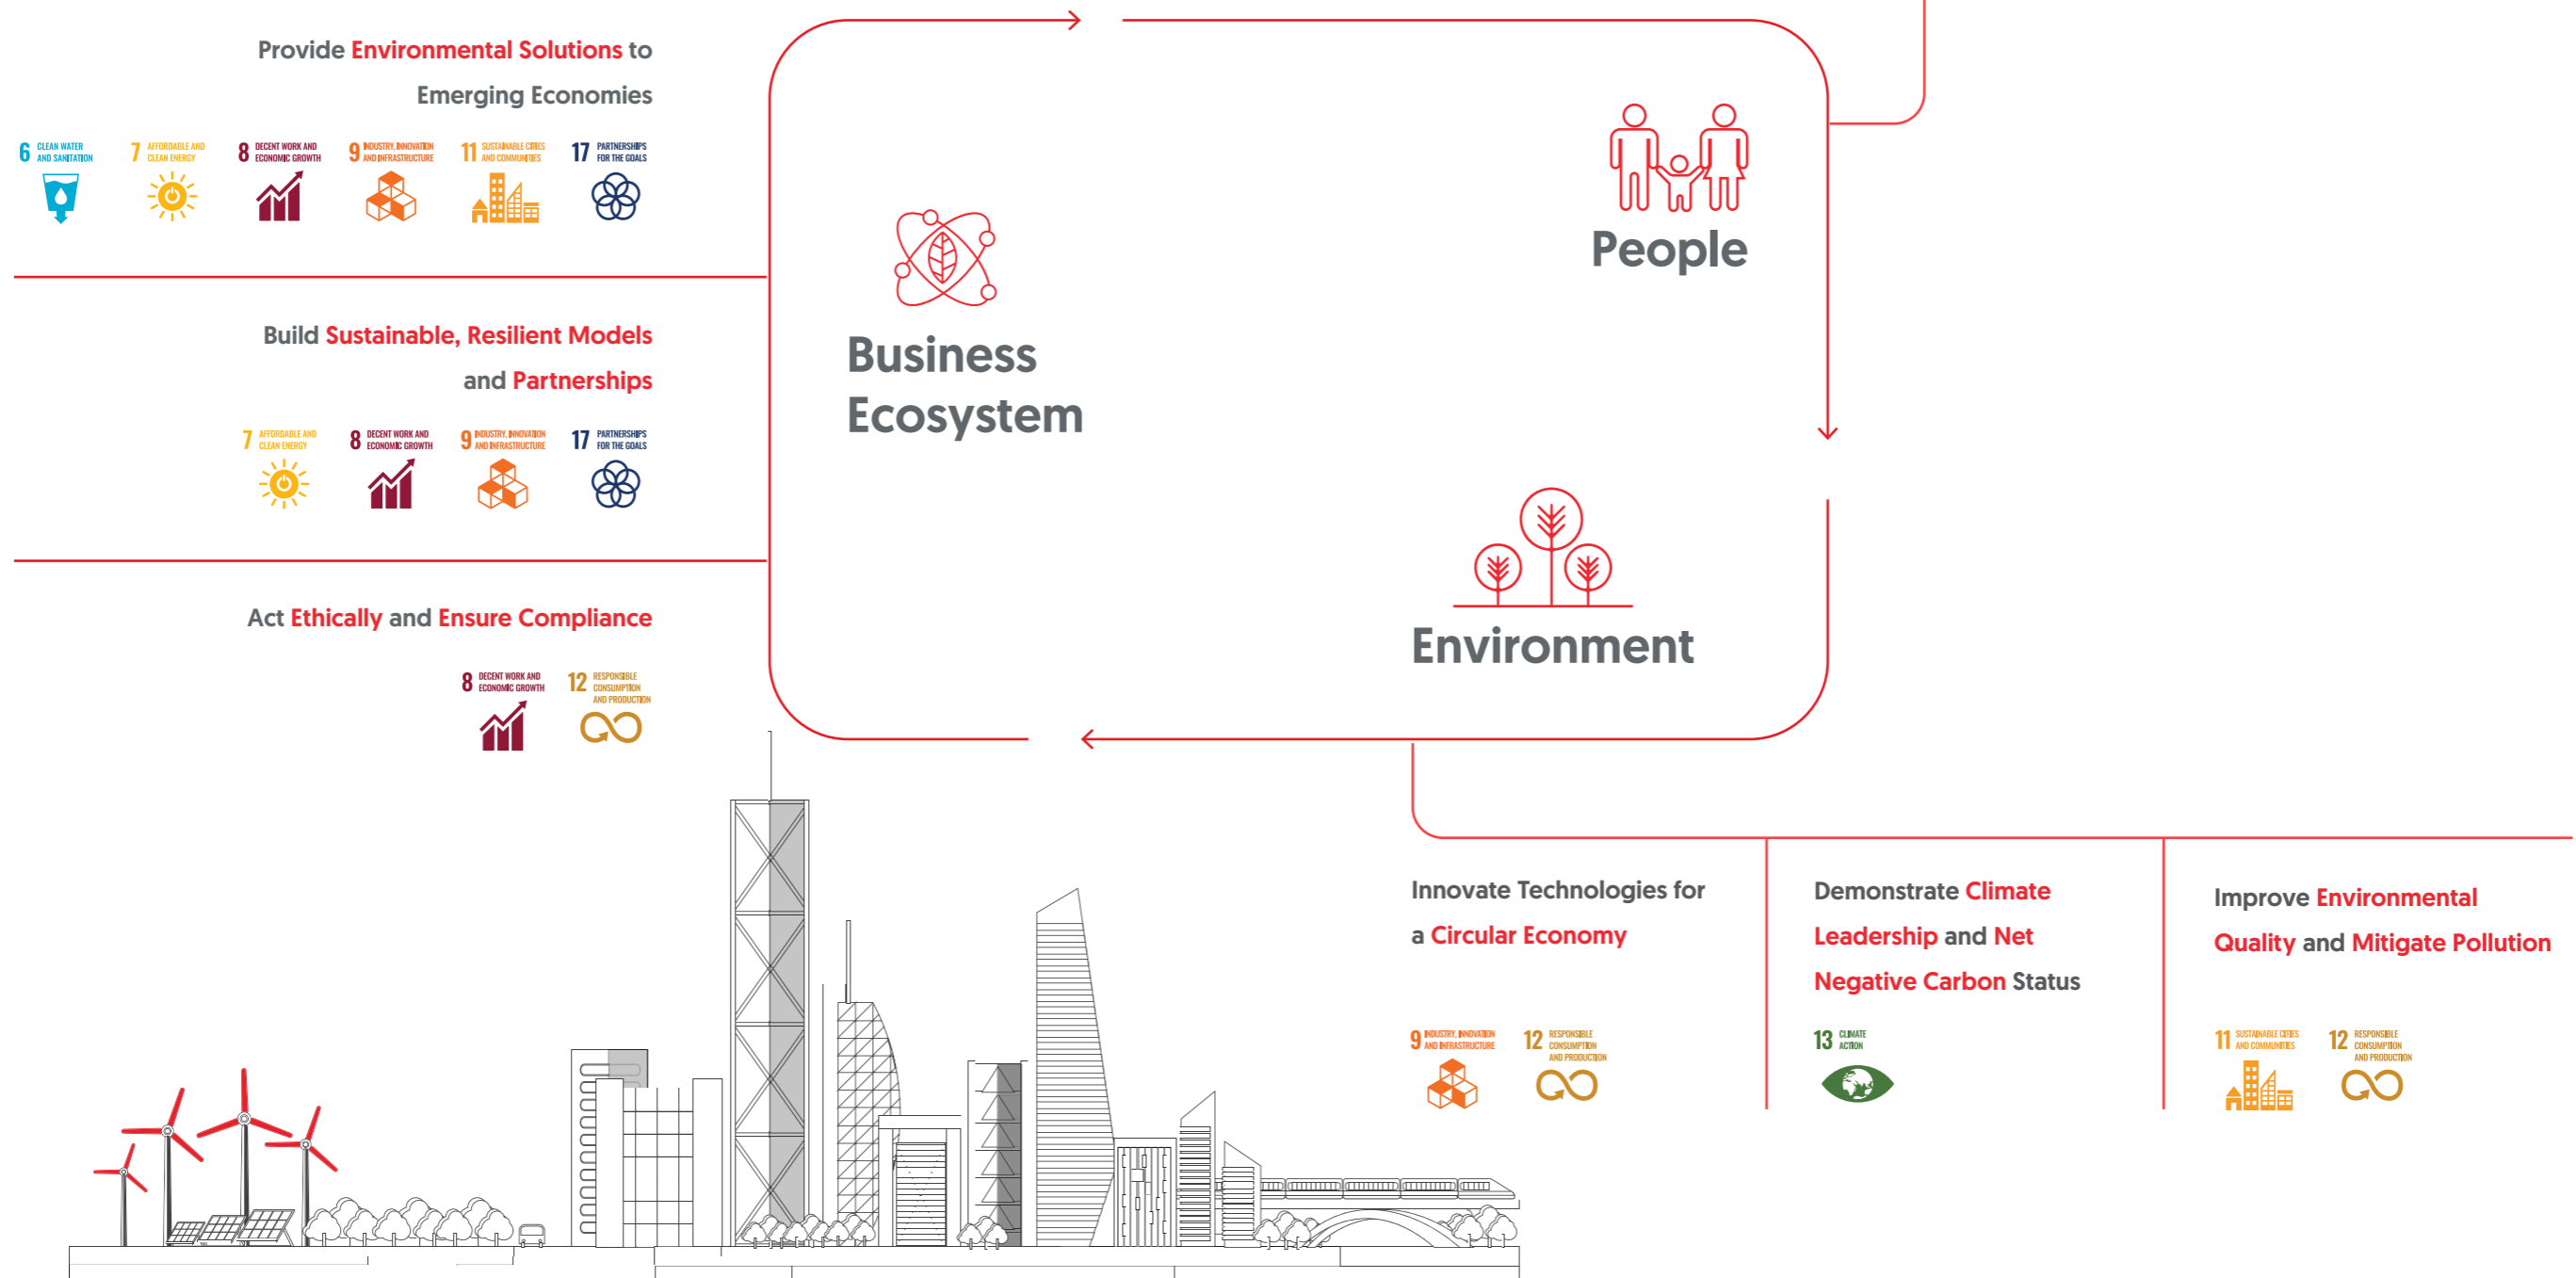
Provide Environmental Solutions to Emerging Economies

6 CLEAN WATER AND SANITATION
7 AFFORDABLE AND CLEAN ENERGY
8 DECENT WORK AND ECONOMIC GROWTH
9 INDUSTRY, INNOVATION AND INFRASTRUCTURE
11 SUSTAINABLE CITIES AND COMMUNITIES
17 PARTNERSHIPS FOR THE GOALS

Build Sustainable, Resilient Models and Partnerships

7 AFFORDABLE AND CLEAN ENERGY
8 DECENT WORK AND ECONOMIC GROWTH
9 INDUSTRY, INNOVATION AND INFRASTRUCTURE
17 PARTNERSHIPS FOR THE GOALS

Act Ethically and Ensure Compliance

8 DECENT WORK AND ECONOMIC GROWTH
12 RESPONSIBLE CONSUMPTION AND PRODUCTION

Business Ecosystem

People

Environment

Innovate Technologies for a Circular Economy

9 INDUSTRY, INNOVATION AND INFRASTRUCTURE
12 RESPONSIBLE CONSUMPTION AND PRODUCTION

Demonstrate Climate Leadership and Net Negative Carbon Status

13 CLIMATE ACTION

Improve Environmental Quality and Mitigate Pollution

11 SUSTAINABLE CITIES AND COMMUNITIES
12 RESPONSIBLE CONSUMPTION AND PRODUCTION